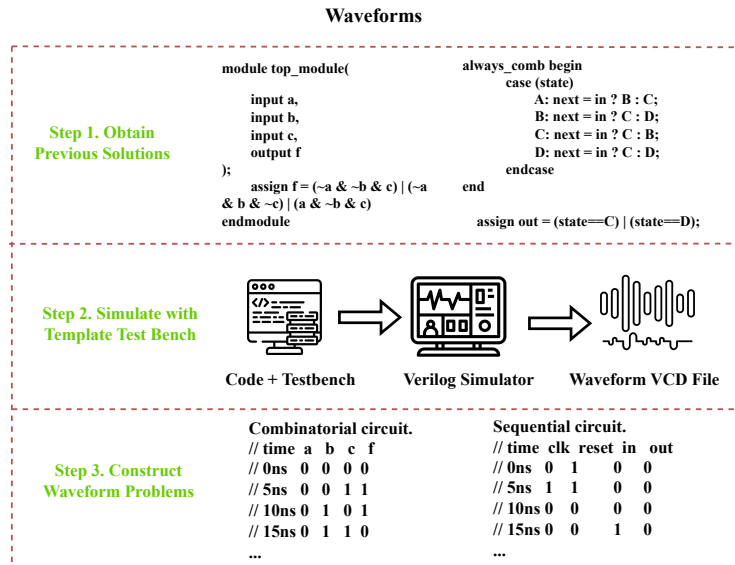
Waveforms

Step 1. Obtain Previous Solutions

module top_module(
input a,
input b,
input c,
output f
);
assign f = (~a & ~b & c) | (~a & b & ~c) | (a & ~b & c)
endmodule

always_comb begin
case (state)
A: next = in ? B : C;
B: next = in ? C : D;
C: next = in ? C : B;
D: next = in ? C : D;
endcase
end

assign out = (state==C) | (state==D);

Step 2. Simulate with Template Test Bench

</>

Code + Testbench

Verilog Simulator

Waveform VCD File

Step 3. Construct Waveform Problems

Combinatorial circuit.
// time a b c f
// 0ns 0 0 0 0
// 5ns 0 0 1 1
// 10ns 0 1 0 1
// 15ns 0 1 1 0
...

Sequential circuit.
// time clk reset in out
// 0ns 0 1 0 0
// 5ns 1 1 0 0
// 10ns 0 0 0 0
// 15ns 0 0 1 0
...